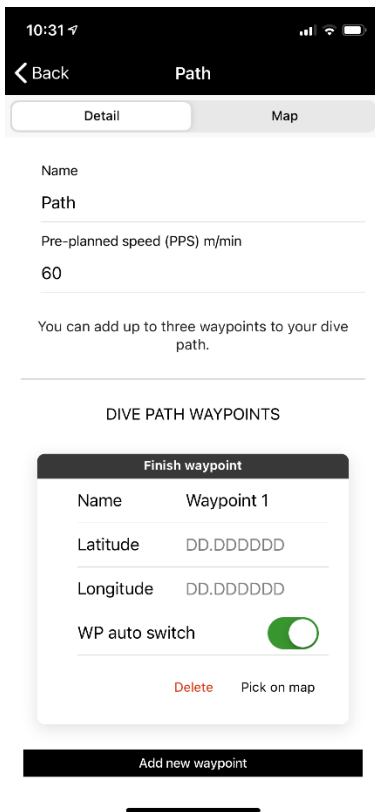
10:31

Back

Path

Detail

Map

Name

Path

Pre-planned speed (PPS) m/min

60

You can add up to three waypoints to your dive path.

DIVE PATH WAYPOINTS

Finish waypoint

Name Waypoint 1

Latitude DD.DDDDDD

Longitude DD.DDDDDD

WP auto switch

Delete

Pick on map

Add new waypoint